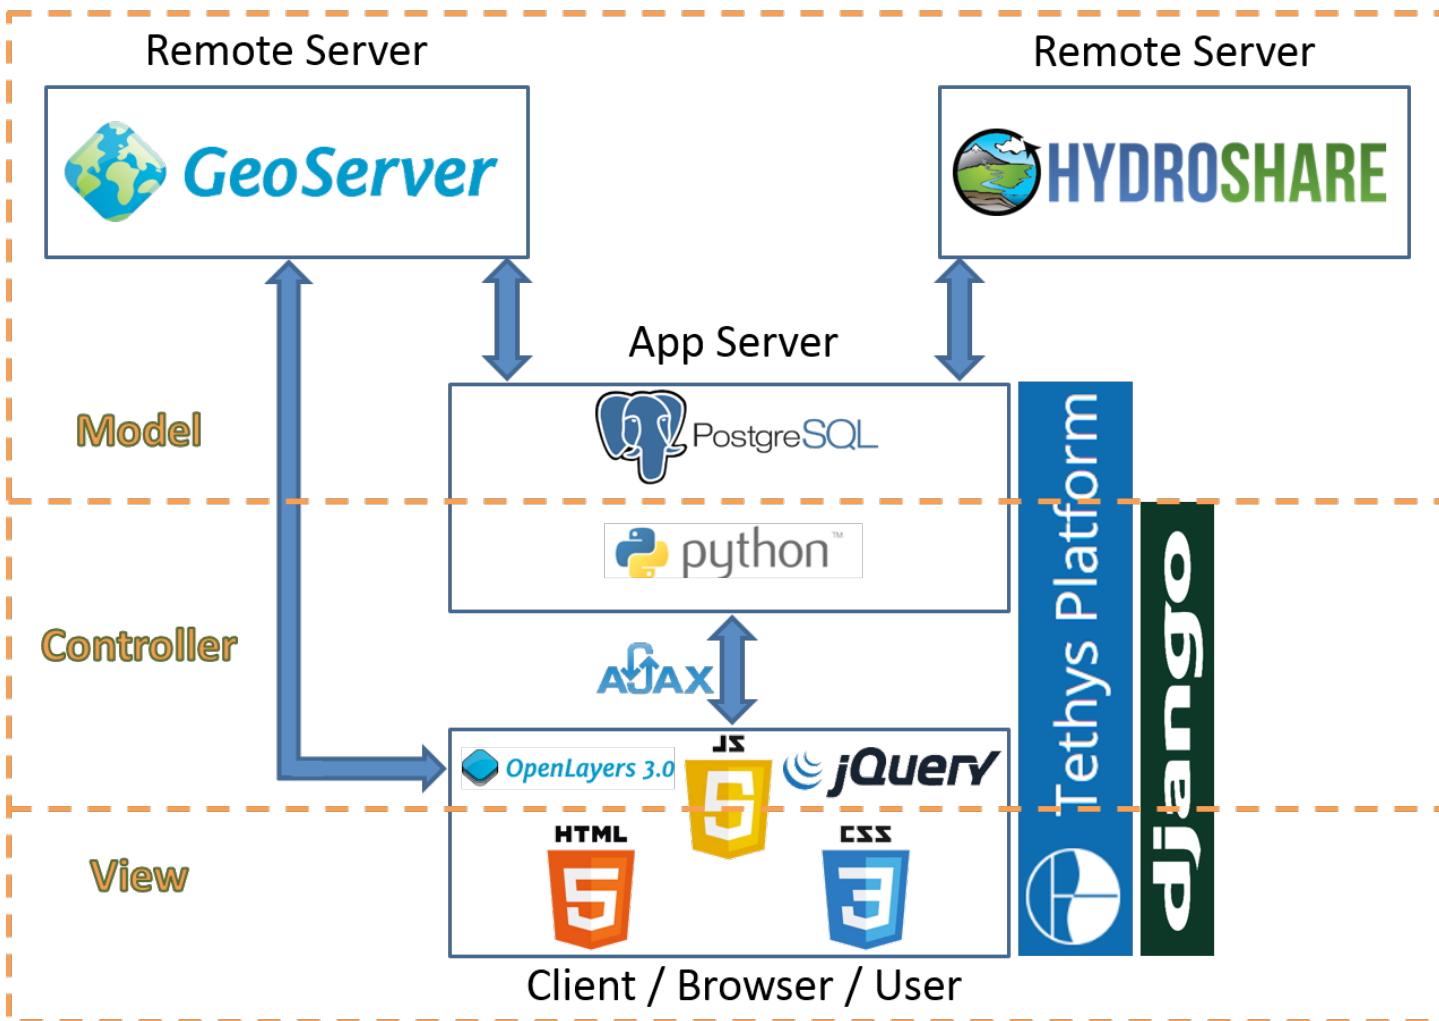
Remote Server

GeoServer

Remote Server

HYDROSHARE

App Server

Model

PostgreSQL

python™

Controller

AJAX

OpenLayers 3.0

JS

jQuery

View

HTML

5

CSS

3

Tethys Platform

django

Client / Browser / User